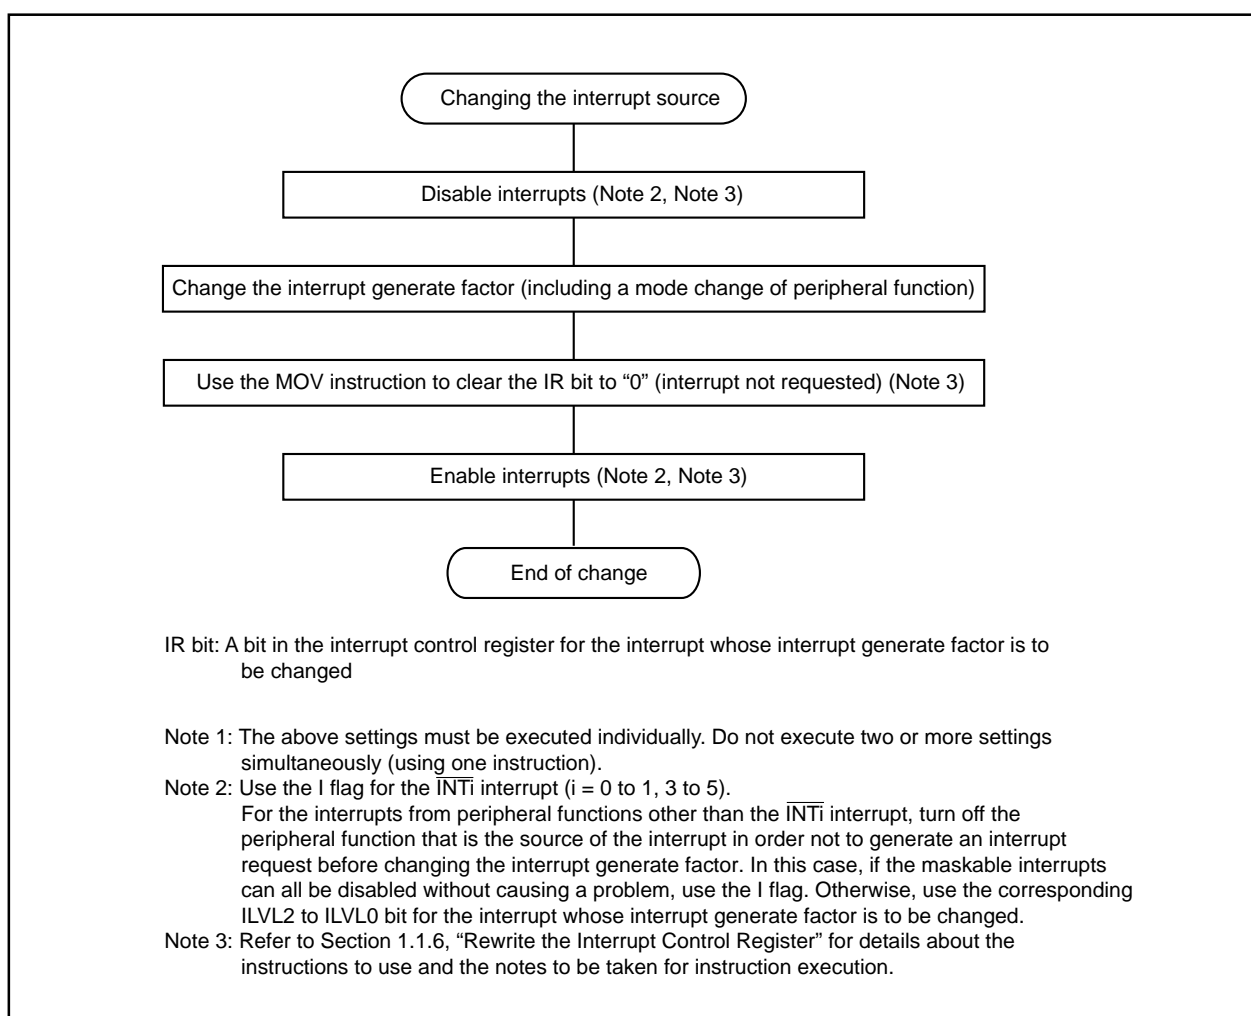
Changing the interrupt source

Disable interrupts (Note 2, Note 3)

Change the interrupt generate factor (including a mode change of peripheral function)

Use the MOV instruction to clear the IR bit to “0” (interrupt not requested) (Note 3)

Enable interrupts (Note 2, Note 3)

End of change

IR bit: A bit in the interrupt control register for the interrupt whose interrupt generate factor is to be changed

Note 1: The above settings must be executed individually. Do not execute two or more settings simultaneously (using one instruction).
Note 2: Use the I flag for the $\overline{INTi}$ interrupt (i = 0 to 1, 3 to 5).
For the interrupts from peripheral functions other than the $\overline{INTi}$ interrupt, turn off the peripheral function that is the source of the interrupt in order not to generate an interrupt request before changing the interrupt generate factor. In this case, if the maskable interrupts can all be disabled without causing a problem, use the I flag. Otherwise, use the corresponding ILVL2 to ILVL0 bit for the interrupt whose interrupt generate factor is to be changed.
Note 3: Refer to Section 1.1.6, “Rewrite the Interrupt Control Register” for details about the instructions to use and the notes to be taken for instruction execution.